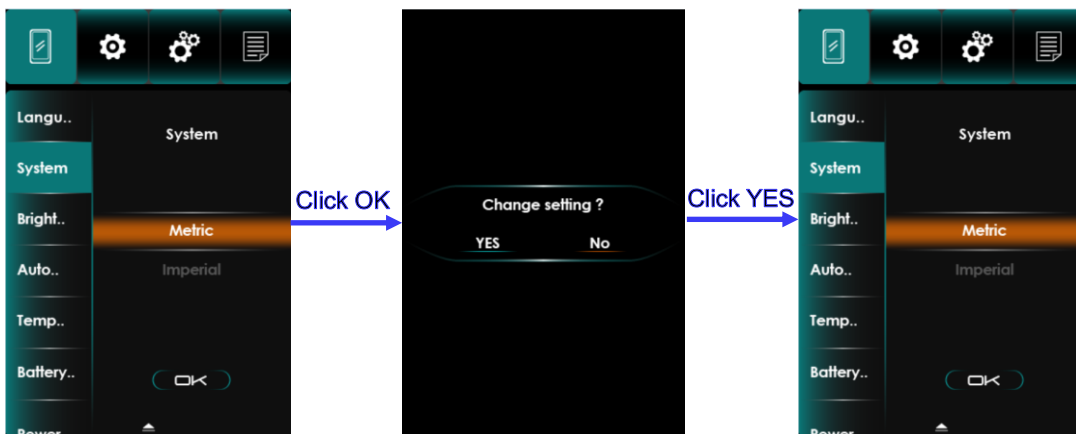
Langu..
System
Bright..
Auto..
Temp..
Battery..
Power

System

Metric
Imperial

OK

Click OK

Change setting ?
YES
No

Click YES

Langu..
System
Bright..
Auto..
Temp..
Battery..
Power

System

Metric
Imperial

OK